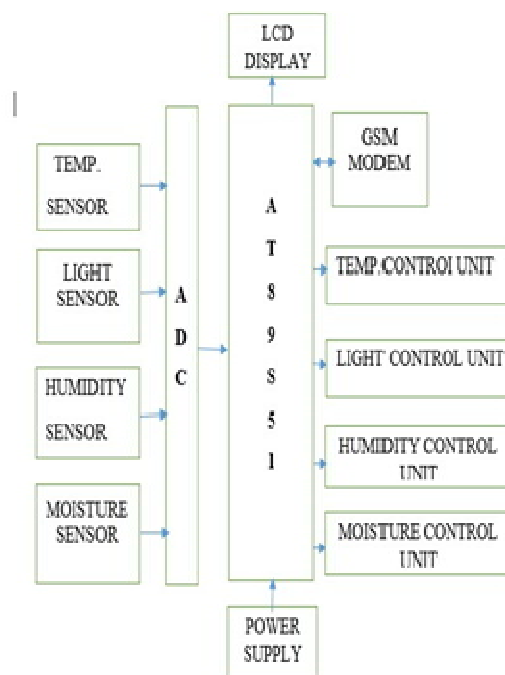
LCD DISPLAY

TEMP. SENSOR

LIGHT SENSOR

HUMIDITY SENSOR

MOISTURE SENSOR

A D C

A T 8 9 S 5 1

GSM MODEM

TEMP.CONTROl UNIT

LIGHT CONTROL UNIT

HUMIDITY CONTROL UNIT

MOISTURE CONTROL UNIT

POWER SUPPLY